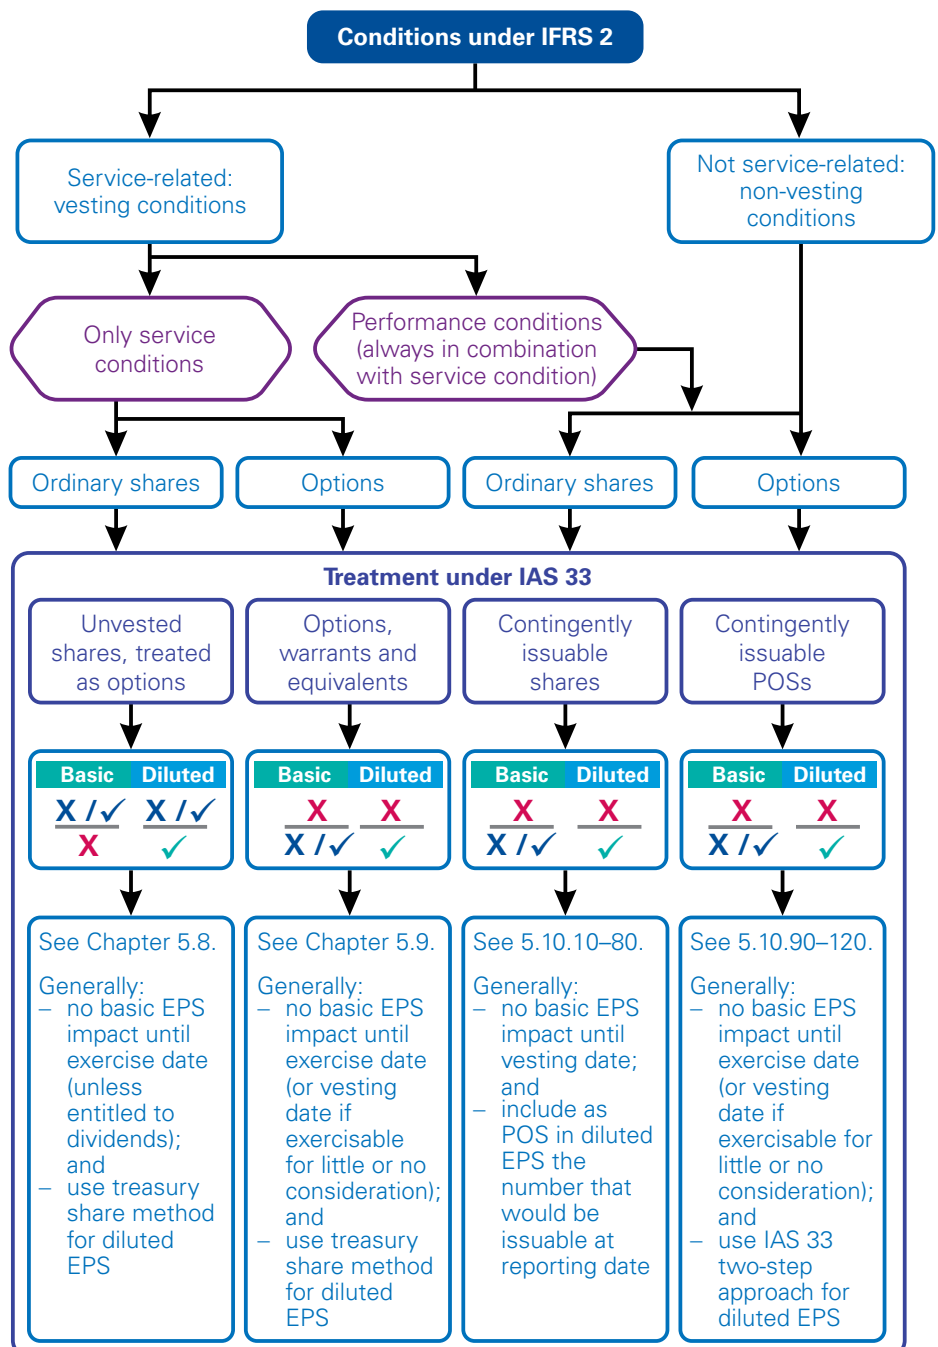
Conditions under IFRS 2

Service-related: vesting conditions

Not service-related: non-vesting conditions

Only service conditions

Performance conditions (always in combination with service condition)

Ordinary shares

Options

Ordinary shares

Options

Treatment under IAS 33

Unvested shares, treated as options

Options, warrants and equivalents

Contingently issuable shares

Contingently issuable POSs

| Basic | Diluted |
|---|---|
| X / ✓ | X / ✓ |
| X | ✓ |

| Basic | Diluted |
|---|---|
| X | X |
| X / ✓ | ✓ |

| Basic | Diluted |
|---|---|
| X | X |
| X / ✓ | ✓ |

| Basic | Diluted |
|---|---|
| X | X |
| X / ✓ | ✓ |

See Chapter 5.8.

Generally:
– no basic EPS impact until exercise date (unless entitled to dividends); and
– use treasury share method for diluted EPS

See Chapter 5.9.

Generally:
– no basic EPS impact until exercise date (or vesting date if exercisable for little or no consideration); and
– use treasury share method for diluted EPS

See 5.10.10–80.

Generally:
– no basic EPS impact until vesting date; and
– include as POS in diluted EPS the number that would be issuable at reporting date

See 5.10.90–120.

Generally:
– no basic EPS impact until exercise date (or vesting date if exercisable for little or no consideration); and
– use IAS 33 two-step approach for diluted EPS